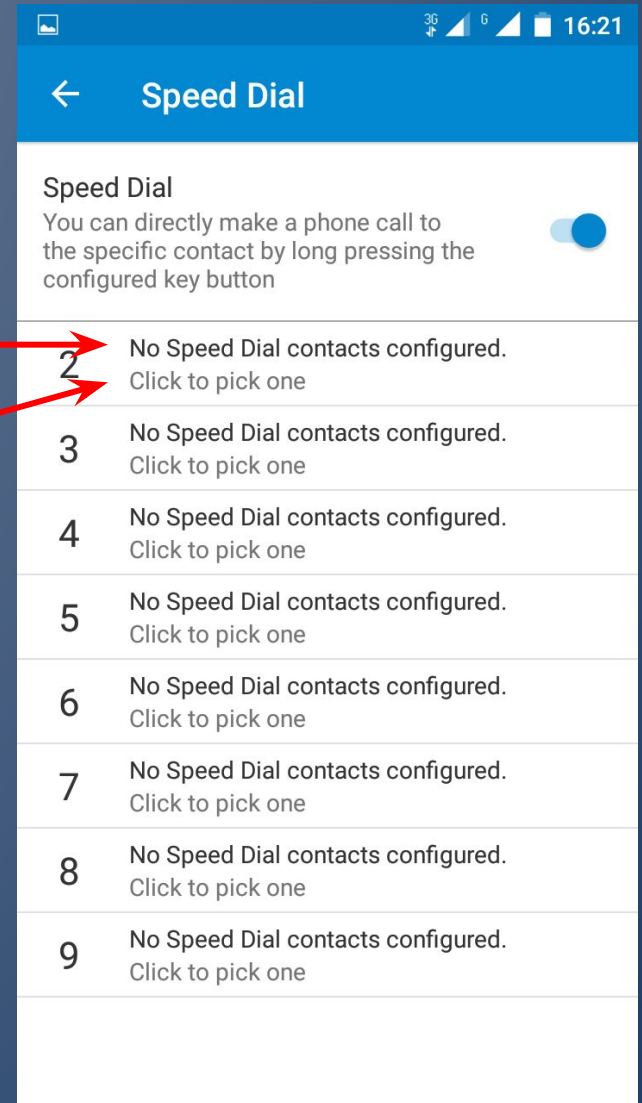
3G G 16:21

Speed Dial

Speed Dial
You can directly make a phone call to the specific contact by long pressing the configured key button

2 No Speed Dial contacts configured.
Click to pick one

3 No Speed Dial contacts configured.
Click to pick one

4 No Speed Dial contacts configured.
Click to pick one

5 No Speed Dial contacts configured.
Click to pick one

6 No Speed Dial contacts configured.
Click to pick one

7 No Speed Dial contacts configured.
Click to pick one

8 No Speed Dial contacts configured.
Click to pick one

9 No Speed Dial contacts configured.
Click to pick one